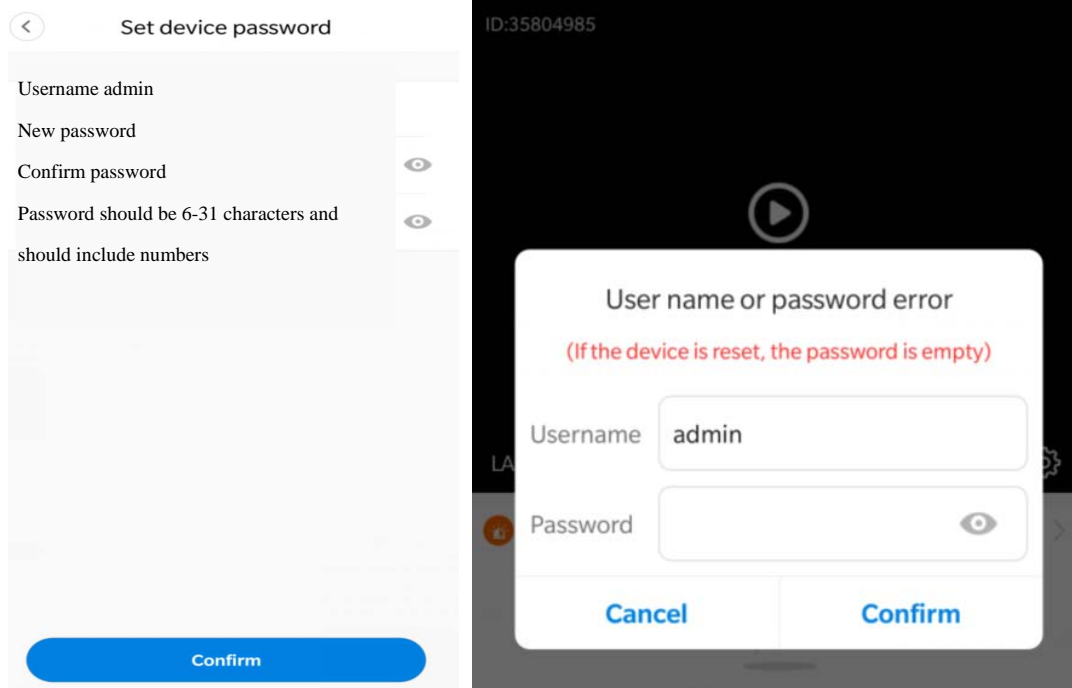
Set device password

Username admin

New password

Confirm password

Password should be 6-31 characters and should include numbers

Confirm

ID:35804985

User name or password error

(If the device is reset, the password is empty)

Username admin

Password

Cancel

Confirm

LA